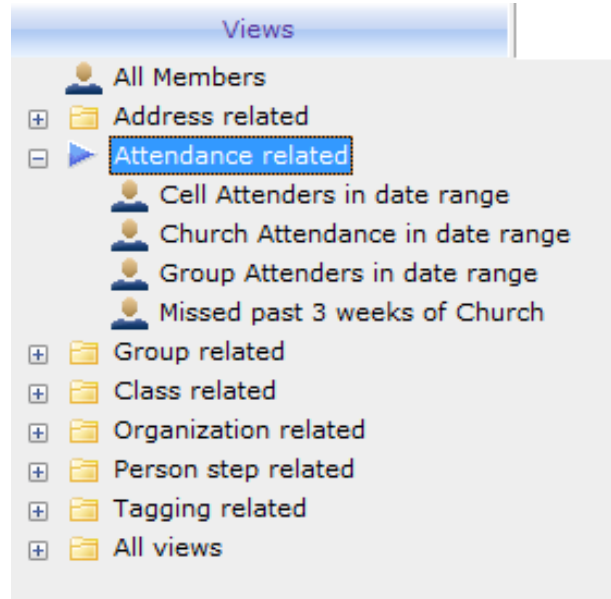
Views

All Members
Address related
Attendance related
Cell Attenders in date range
Church Attendance in date range
Group Attenders in date range
Missed past 3 weeks of Church
Group related
Class related
Organization related
Person step related
Tagging related
All views